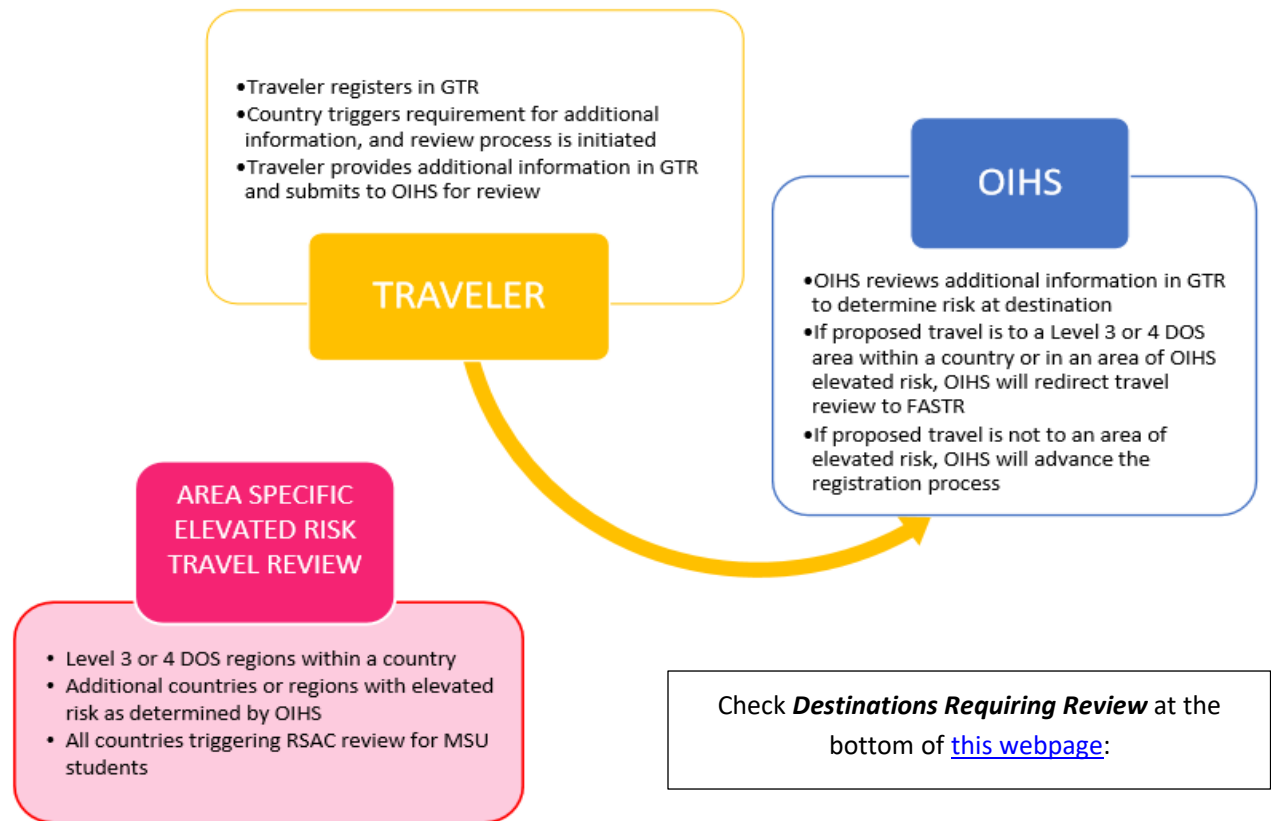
•Traveler registers in GTR
•Country triggers requirement for additional information, and review process is initiated
•Traveler provides additional information in GTR and submits to OIHS for review

TRAVELER

OIHS

•OIHS reviews additional information in GTR to determine risk at destination
•If proposed travel is to a Level 3 or 4 DOS area within a country or in an area of OIHS elevated risk, OIHS will redirect travel review to FASTR
•If proposed travel is not to an area of elevated risk, OIHS will advance the registration process

AREA SPECIFIC ELEVATED RISK TRAVEL REVIEW

• Level 3 or 4 DOS regions within a country
• Additional countries or regions with elevated risk as determined by OIHS
• All countries triggering RSAC review for MSU students

Check ***Destinations Requiring Review*** at the bottom of this webpage: